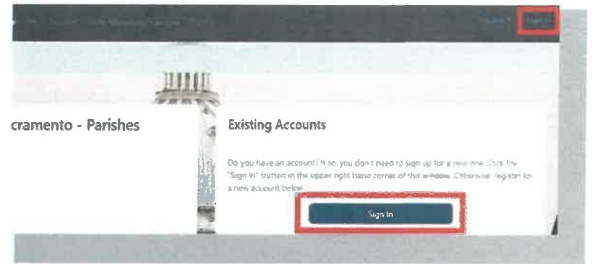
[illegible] Sign In

cramento - Parishes

Existing Accounts

Do you have an account? If so, you don't need to sign up for a new one. Click the "Sign In" button in the upper right hand corner of this window. Otherwise, register for a new account below.

Sign In